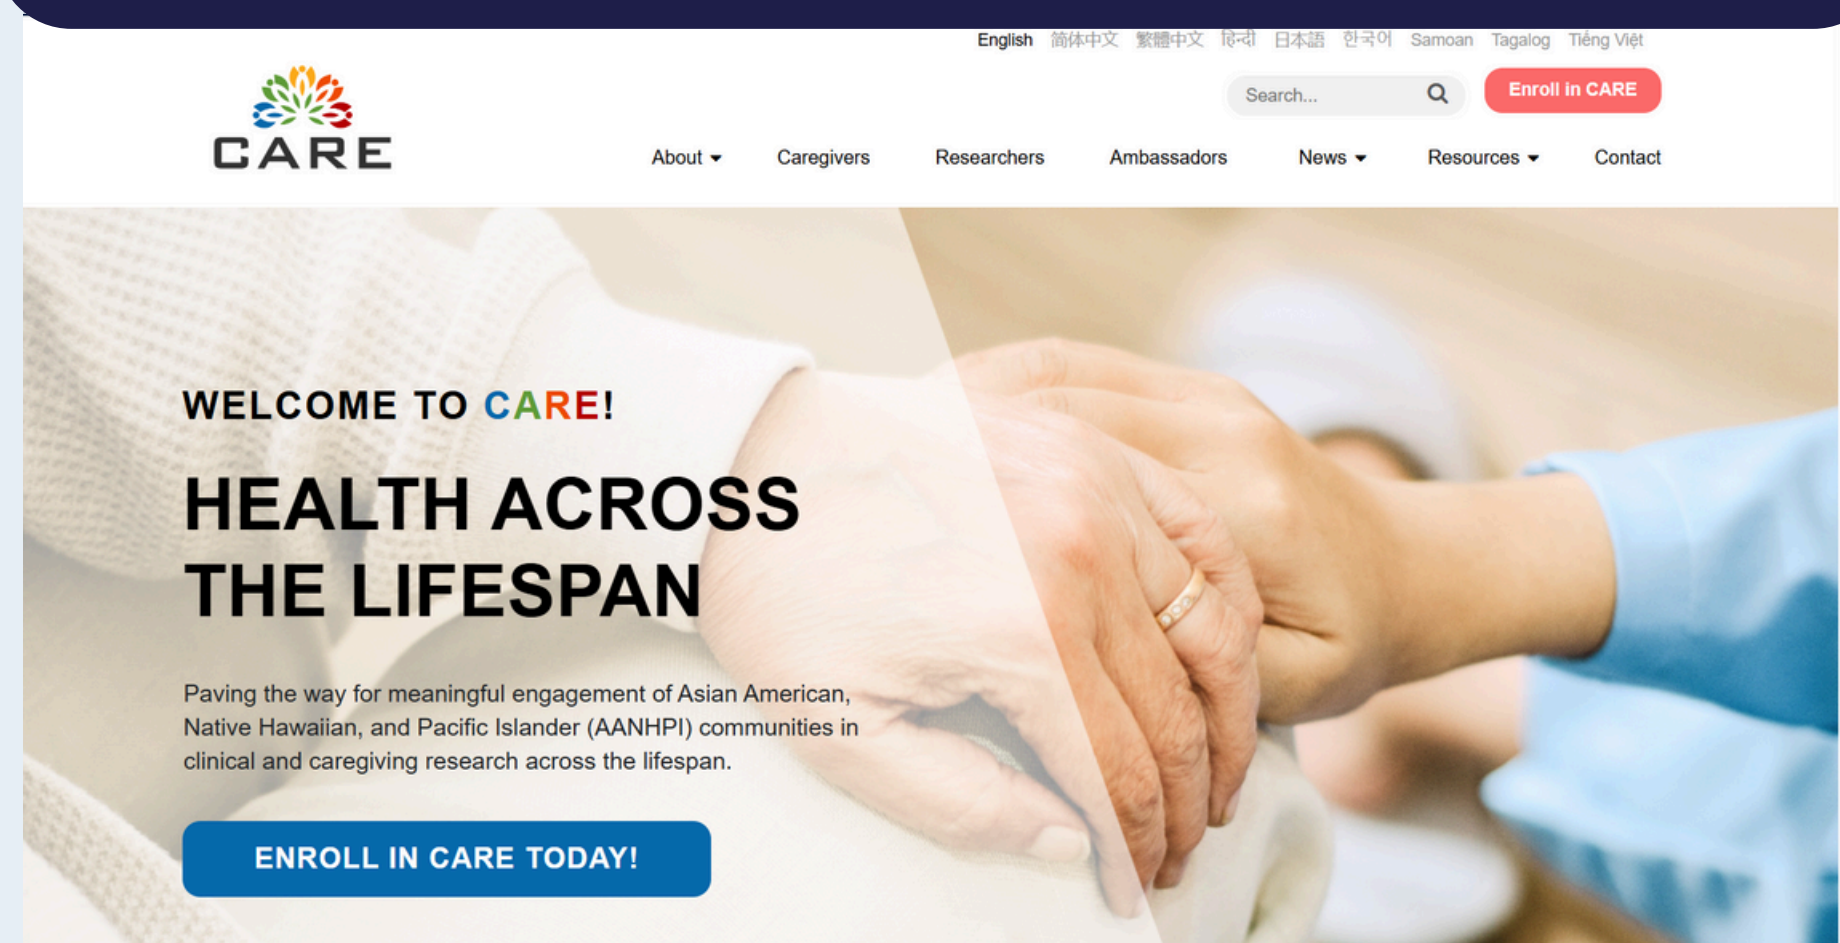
English 简体中文 繁體中文 हिन्दी 日本語 한국어 Samoan Tagalog Tiếng Việt

CARE

Search...

Enroll in CARE

About Caregivers Researchers Ambassadors News Resources Contact

WELCOME TO CARE!

HEALTH ACROSS THE LIFESPAN

Paving the way for meaningful engagement of Asian American, Native Hawaiian, and Pacific Islander (AANHPI) communities in clinical and caregiving research across the lifespan.

ENROLL IN CARE TODAY!